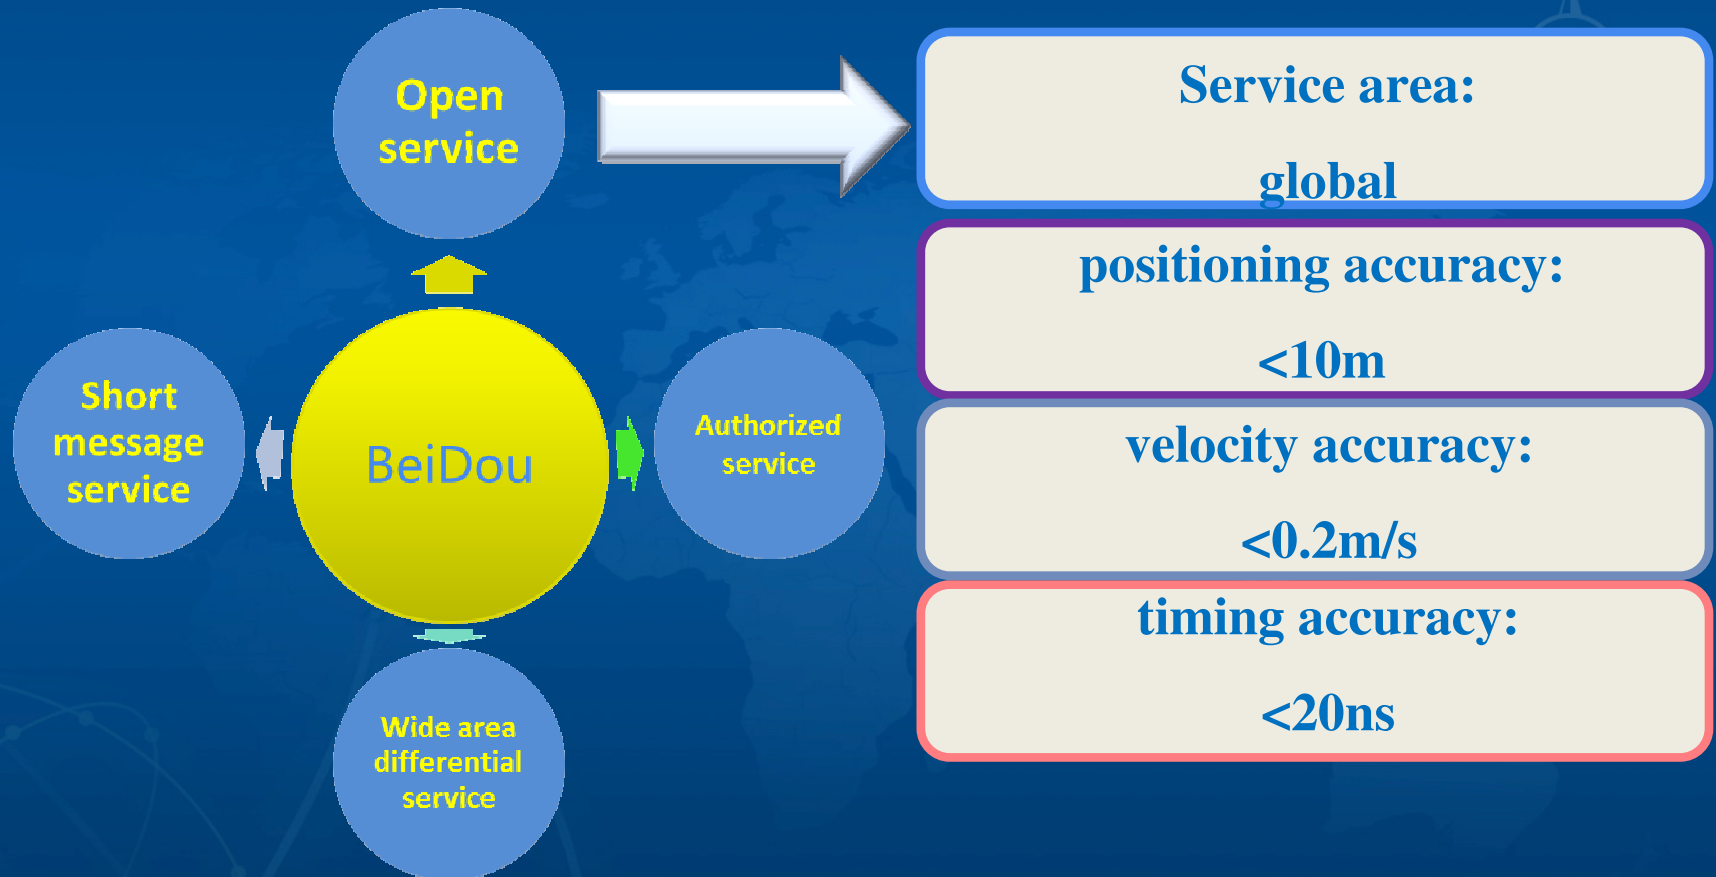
Open service

Short message service

BeiDou

Authorized service

Wide area differential service

Service area:

global

positioning accuracy:

<10m

velocity accuracy:

<0.2m/s

timing accuracy:

<20ns